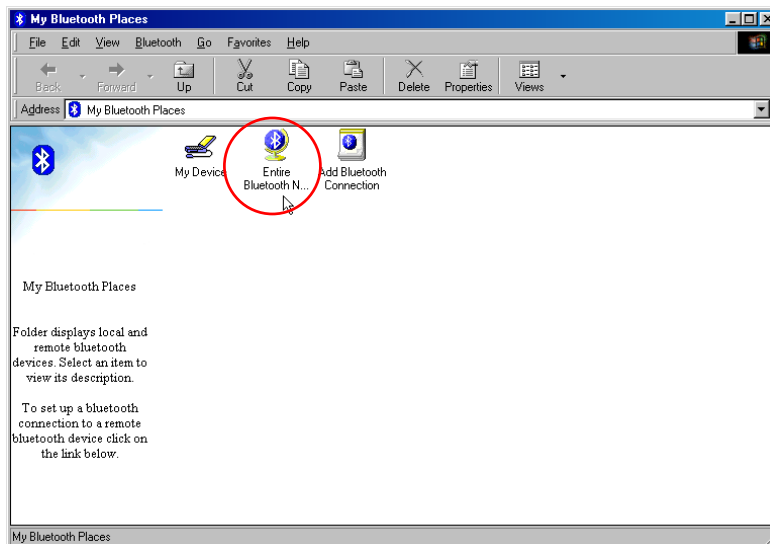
My Bluetooth Places

File Edit View Bluetooth Go Favorites Help

Back Forward Up Cut Copy Paste Delete Properties Views

Address My Bluetooth Places

My Device

Entire Bluetooth N...

Add Bluetooth Connection

My Bluetooth Places

Folder displays local and remote bluetooth devices. Select an item to view its description.

To set up a bluetooth connection to a remote bluetooth device click on the link below.

My Bluetooth Places